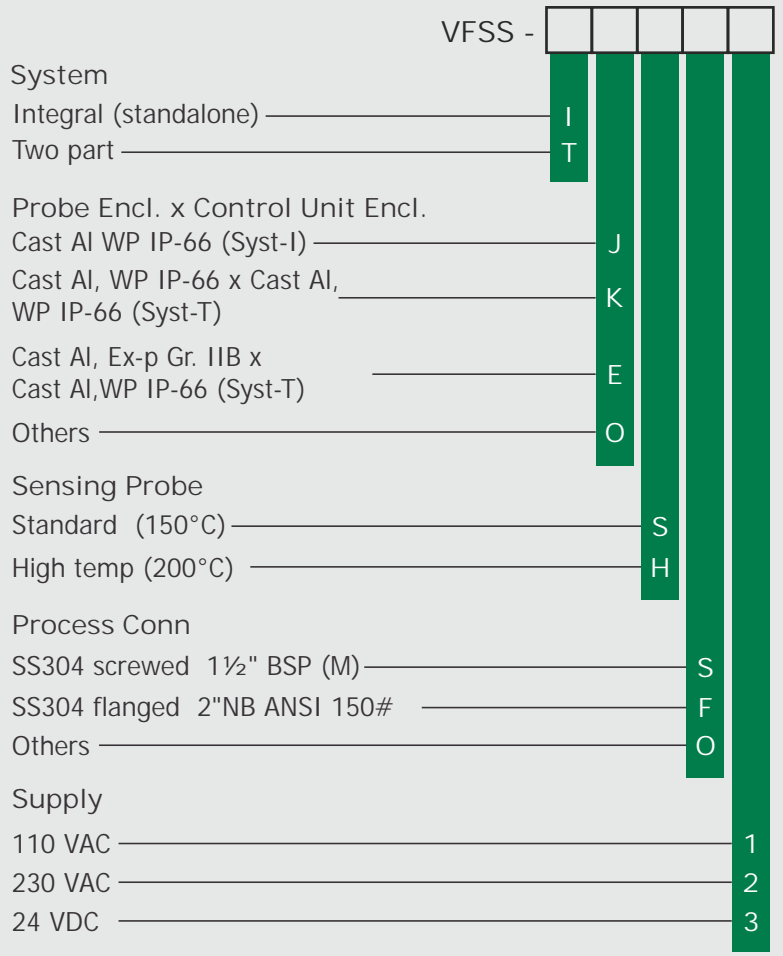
VFSS -

System
Integral (standalone) I
Two part T

Probe Encl. x Control Unit Encl.
Cast Al WP IP-66 (Syst-I) J
Cast Al, WP IP-66 x Cast Al, WP IP-66 (Syst-T) K
Cast Al, Ex-p Gr. IIB x Cast Al,WP IP-66 (Syst-T) E
Others O

Sensing Probe
Standard (150°C) S
High temp (200°C) H

Process Conn
SS304 screwed 1½" BSP (M) S
SS304 flanged 2"NB ANSI 150# F
Others O

Supply
110 VAC 1
230 VAC 2
24 VDC 3